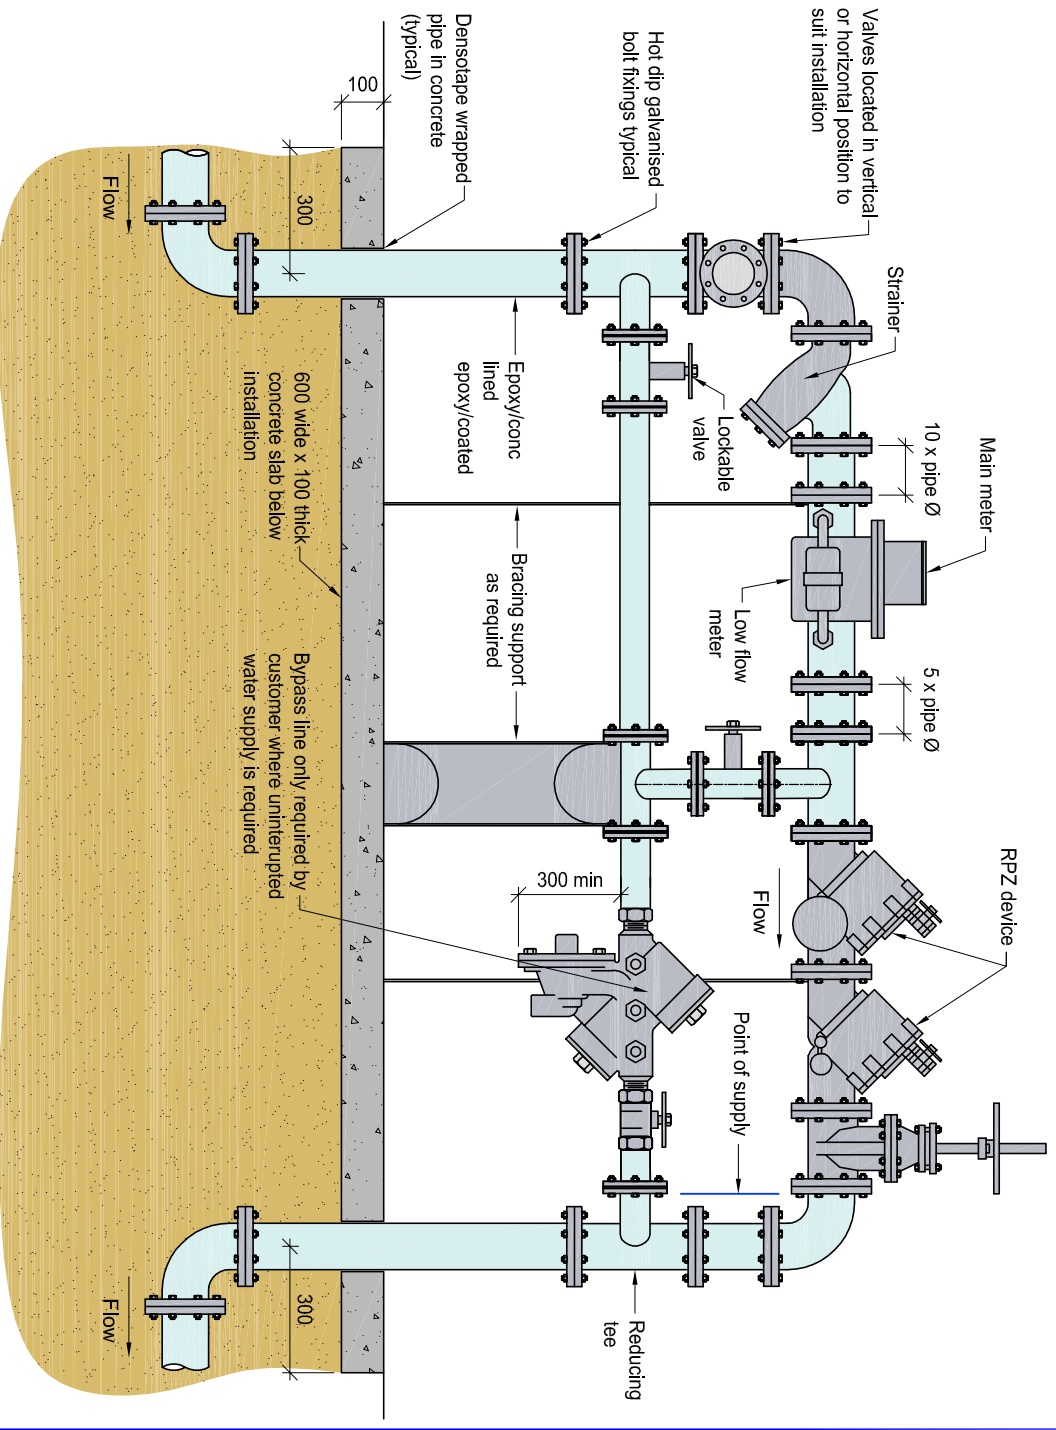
Valves located in vertical or horizontal position to suit installation

Hot dip galvanised bolt fixings typical

Densotape wrapped pipe in concrete (typical)

100

300

Flow

Strainer

Main meter

10 x pipe Ø

Lockable valve

Epoxy/conc lined epoxy/coated

Low flow meter

Bracing support as required

5 x pipe Ø

600 wide x 100 thick concrete slab below installation

RPZ device

Flow

300 min

Bypass line only required by customer where uninterupted water supply is required

Point of supply

Reducing tee

300

Flow